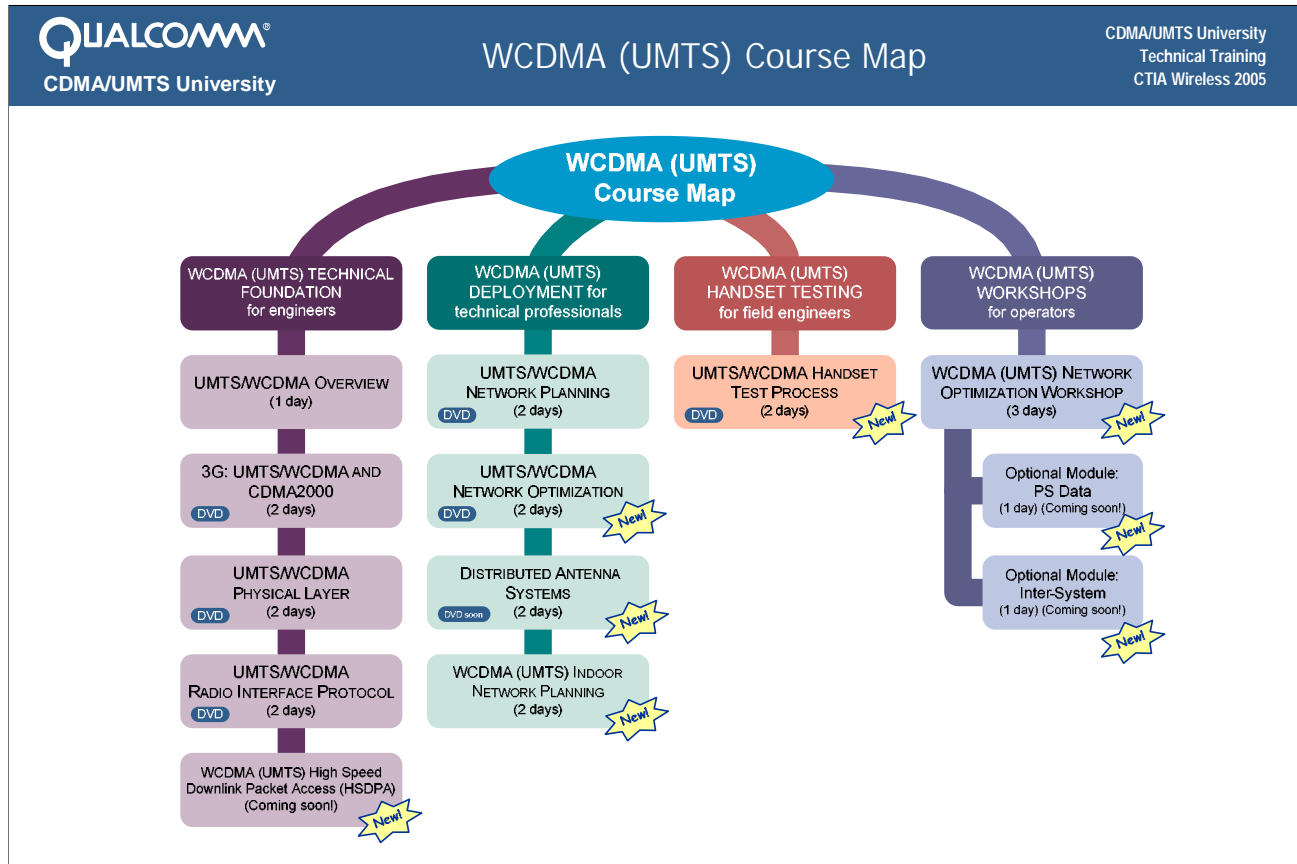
QUALCOMM®
CDMA/UMTS University

WCDMA (UMTS) Course Map

CDMA/UMTS University
Technical Training
CTIA Wireless 2005

WCDMA (UMTS)
Course Map

WCDMA (UMTS) TECHNICAL FOUNDATION
for engineers

UMTS/WCDMA OVERVIEW
(1 day)

3G: UMTS/WCDMA AND CDMA2000
(2 days)
DVD

UMTS/WCDMA PHYSICAL LAYER
(2 days)
DVD

UMTS/WCDMA RADIO INTERFACE PROTOCOL
(2 days)
DVD

WCDMA (UMTS) High Speed Downlink Packet Access (HSDPA)
(Coming soon!)
New!

WCDMA (UMTS) DEPLOYMENT for technical professionals

UMTS/WCDMA NETWORK PLANNING
(2 days)
DVD

UMTS/WCDMA NETWORK OPTIMIZATION
(2 days)
DVD
New!

DISTRIBUTED ANTENNA SYSTEMS
(2 days)
DVD soon
New!

WCDMA (UMTS) INDOOR NETWORK PLANNING
(2 days)
New!

WCDMA (UMTS) HANDSET TESTING
for field engineers

UMTS/WCDMA HANDSET TEST PROCESS
(2 days)
DVD
New!

WCDMA (UMTS) WORKSHOPS
for operators

WCDMA (UMTS) NETWORK OPTIMIZATION WORKSHOP
(3 days)
New!

Optional Module: PS Data
(1 day) (Coming soon!)
New!

Optional Module: Inter-System
(1 day) (Coming soon!)
New!